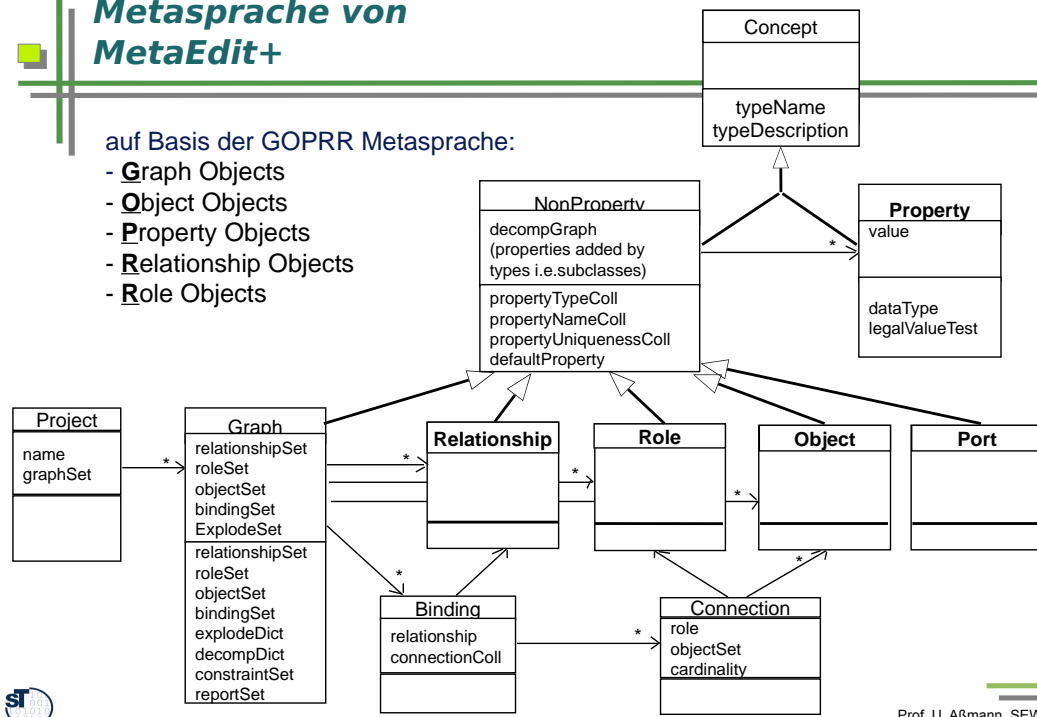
Metasprache von MetaEdit+

auf Basis der GOPRR Metasprache:
- **G**raph Objects
- **O**bject Objects
- **P**roperty Objects
- **R**elationship Objects
- **R**ole Objects

Concept
typeName
typeDescription

NonProperty
decompGraph
(properties added by types i.e.subclasses)
propertyTypeColl
propertyNameColl
propertyUniquenessColl
defaultProperty

*

Property
value
dataType
legalValueTest

Project
name
graphSet

*

Graph
relationshipSet
roleSet
objectSet
bindingSet
ExplodeSet
relationshipSet
roleSet
objectSet
bindingSet
explodeDict
decompDict
constraintSet
reportSet

*

Relationship

*

Role

*

Object

Port

*

Binding
relationship
connectionColl

*

Connection
role
objectSet
cardinality

*

Prof. U. Aßmann, SEW